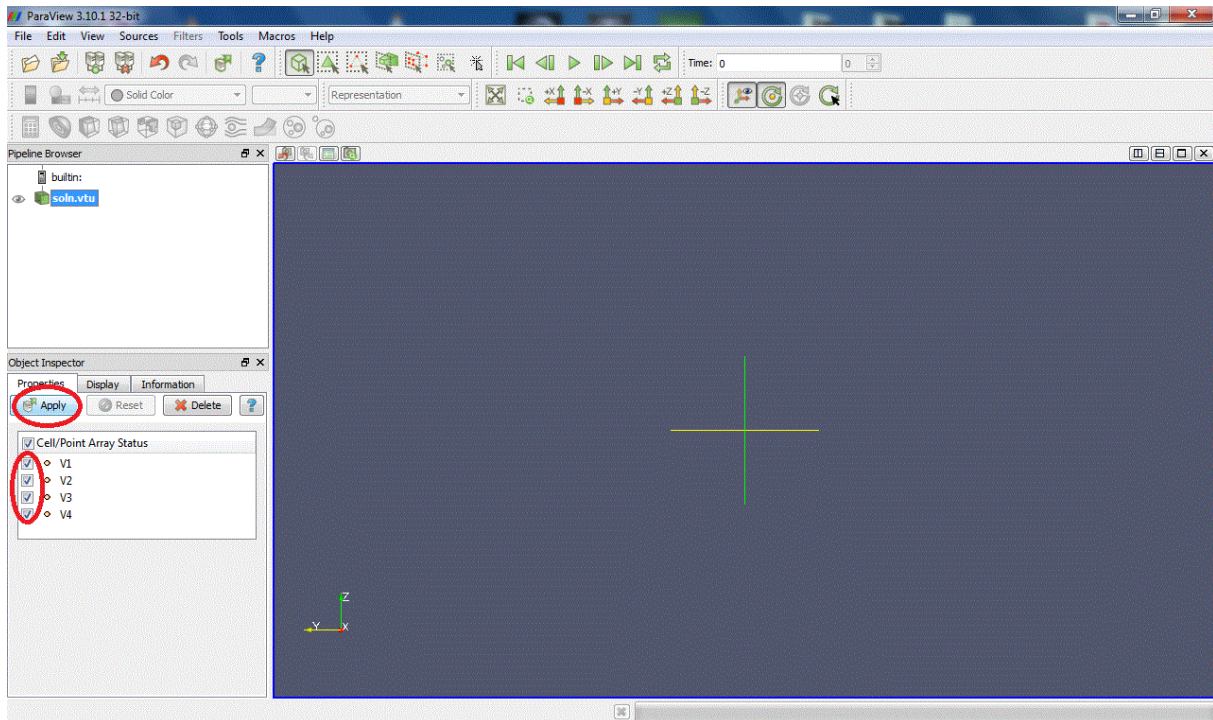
ParaView 3.10.1 32-bit

File Edit View Sources Filters Tools Macros Help

Time: 0

0

Solid Color

Representation

Pipeline Browser

builtin:

soln.vtu

Object Inspector

Properties Display Information

Apply Reset Delete ?

Cell/Point Array Status

V1

V2

V3

V4

Z

Y

X